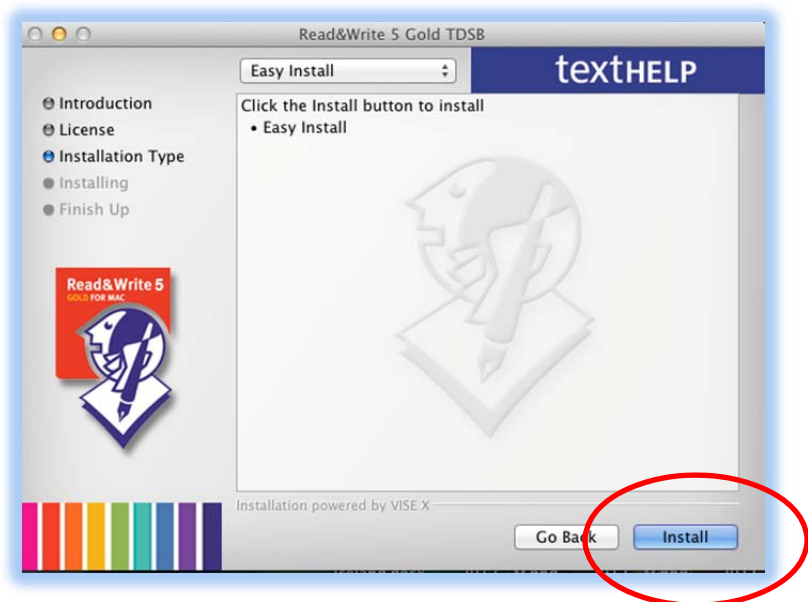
Read&Write 5 Gold TDSB

Easy Install

textHELP

Introduction
License
Installation Type
Installing
Finish Up

Read&Write 5
GOLD FOR MAC

Click the Install button to install
• Easy Install

Installation powered by VISE X

Go Back

Install